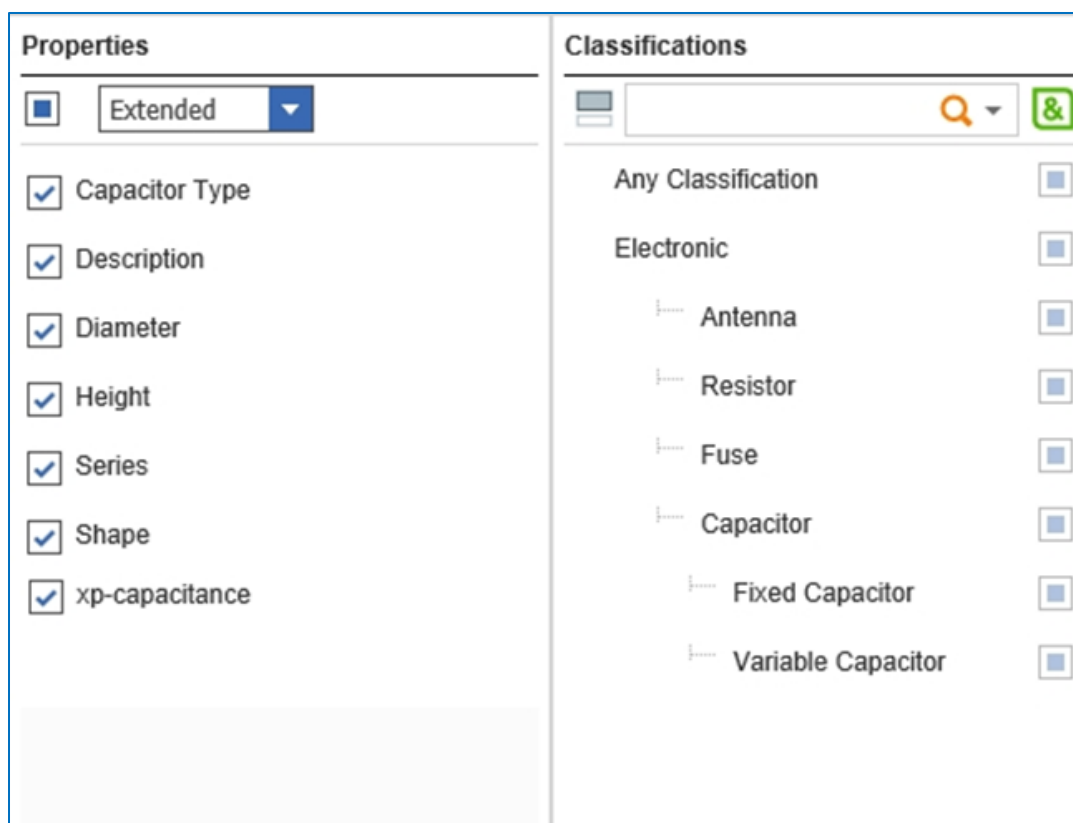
Properties

Extended

Capacitor Type

Description

Diameter

Height

Series

Shape

xp-capacitance

Classifications

&

Any Classification

Electronic

Antenna

Resistor

Fuse

Capacitor

Fixed Capacitor

Variable Capacitor